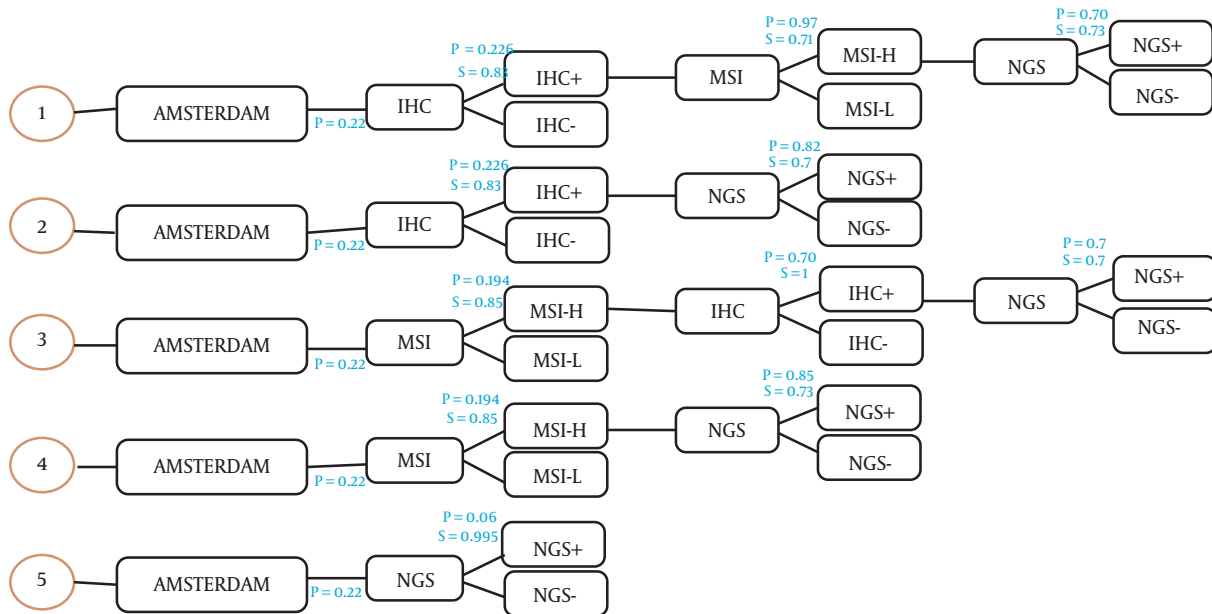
1
AMSTERDAM
P = 0.22
IHC
P = 0.226
S = 0.83
IHC+
IHC-
MSI
P = 0.97
S = 0.71
MSI-H
MSI-L
NGS
P = 0.70
S = 0.73
NGS+
NGS-

2
AMSTERDAM
P = 0.22
IHC
P = 0.226
S = 0.83
IHC+
IHC-
NGS
P = 0.82
S = 0.7
NGS+
NGS-

3
AMSTERDAM
P = 0.22
MSI
P = 0.194
S = 0.85
MSI-H
MSI-L
IHC
P = 0.70
S = 1
IHC+
IHC-
NGS
P = 0.7
S = 0.7
NGS+
NGS-

4
AMSTERDAM
P = 0.22
MSI
P = 0.194
S = 0.85
MSI-H
MSI-L
NGS
P = 0.85
S = 0.73
NGS+
NGS-

5
AMSTERDAM
P = 0.22
NGS
P = 0.06
S = 0.995
NGS+
NGS-